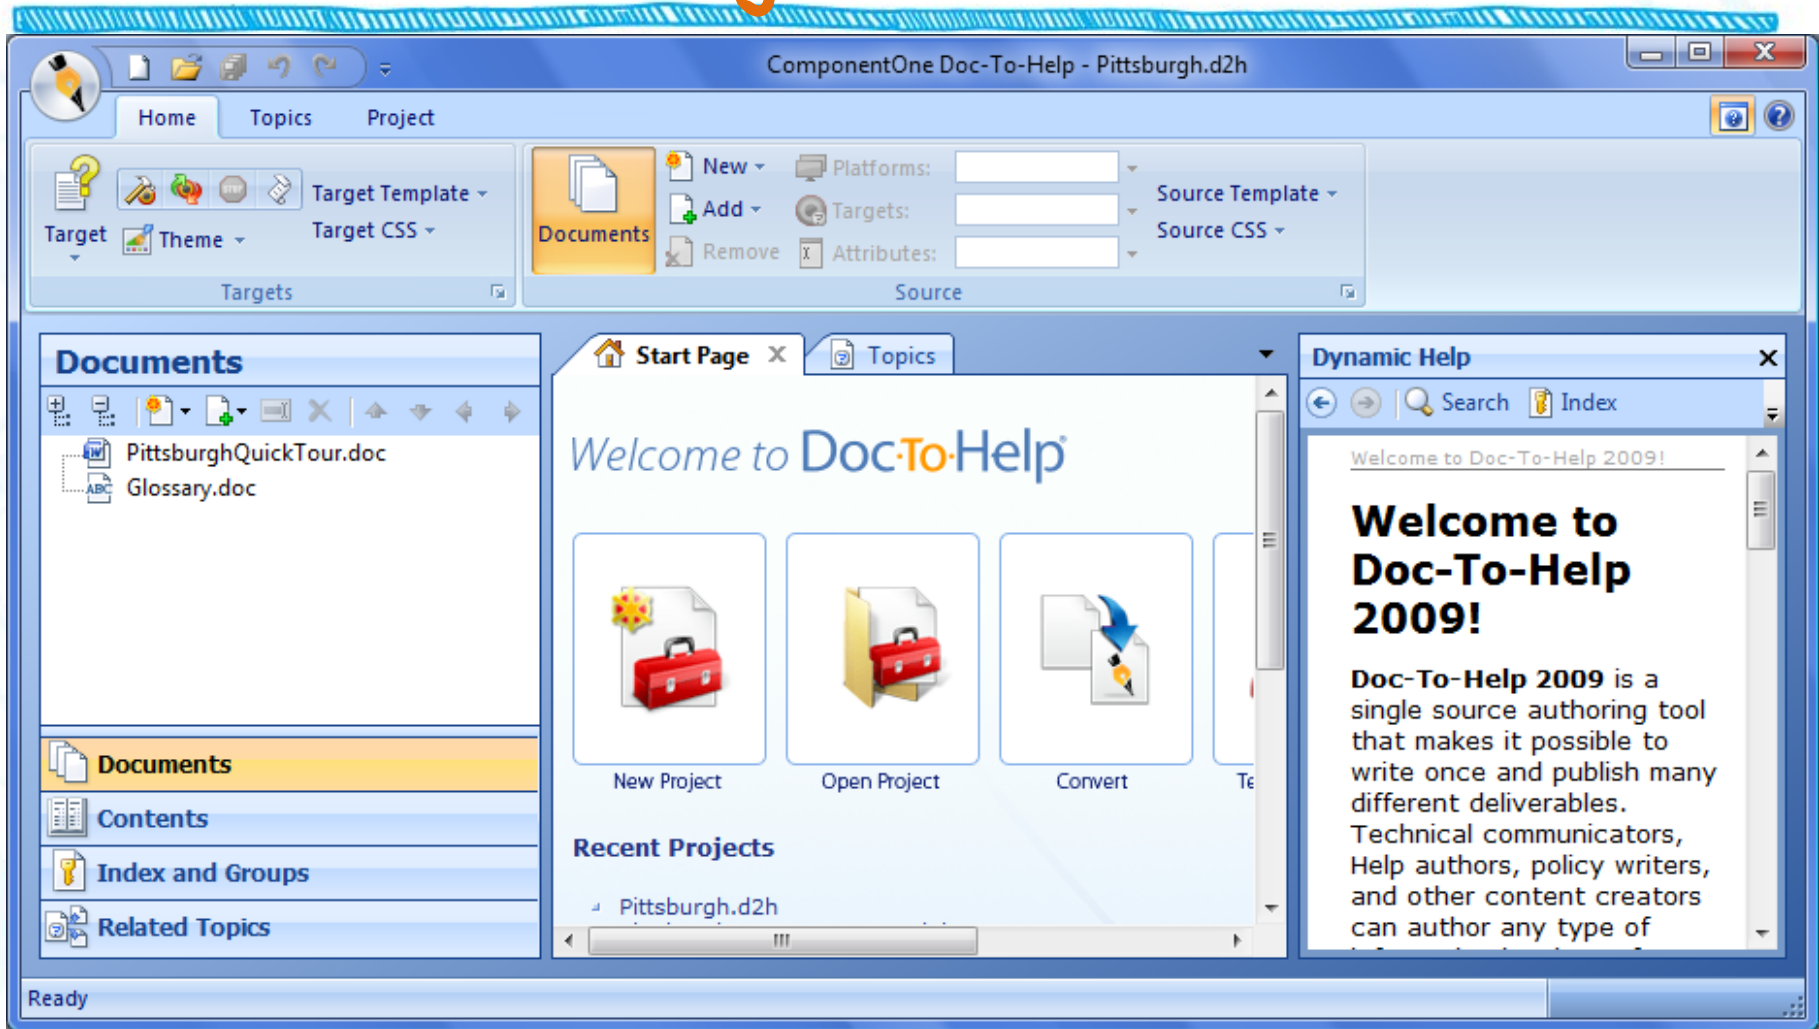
ComponentOne Doc-To-Help - Pittsburgh.d2h

Home Topics Project

Target Theme Target Template Target CSS
Targets

Documents New Add Remove Platforms: Targets: Attributes: Source Template Source CSS
Source

Documents

PittsburghQuickTour.doc
Glossary.doc

Documents
Contents
Index and Groups
Related Topics

Start Page Topics

Welcome to Doc-To-Help

New Project
Open Project
Convert
Te

Recent Projects

Pittsburgh.d2h

Dynamic Help

Search Index

Welcome to Doc-To-Help 2009!

Welcome to Doc-To-Help 2009!

**Doc-To-Help 2009** is a single source authoring tool that makes it possible to write once and publish many different deliverables. Technical communicators, Help authors, policy writers, and other content creators can author any type of

Ready